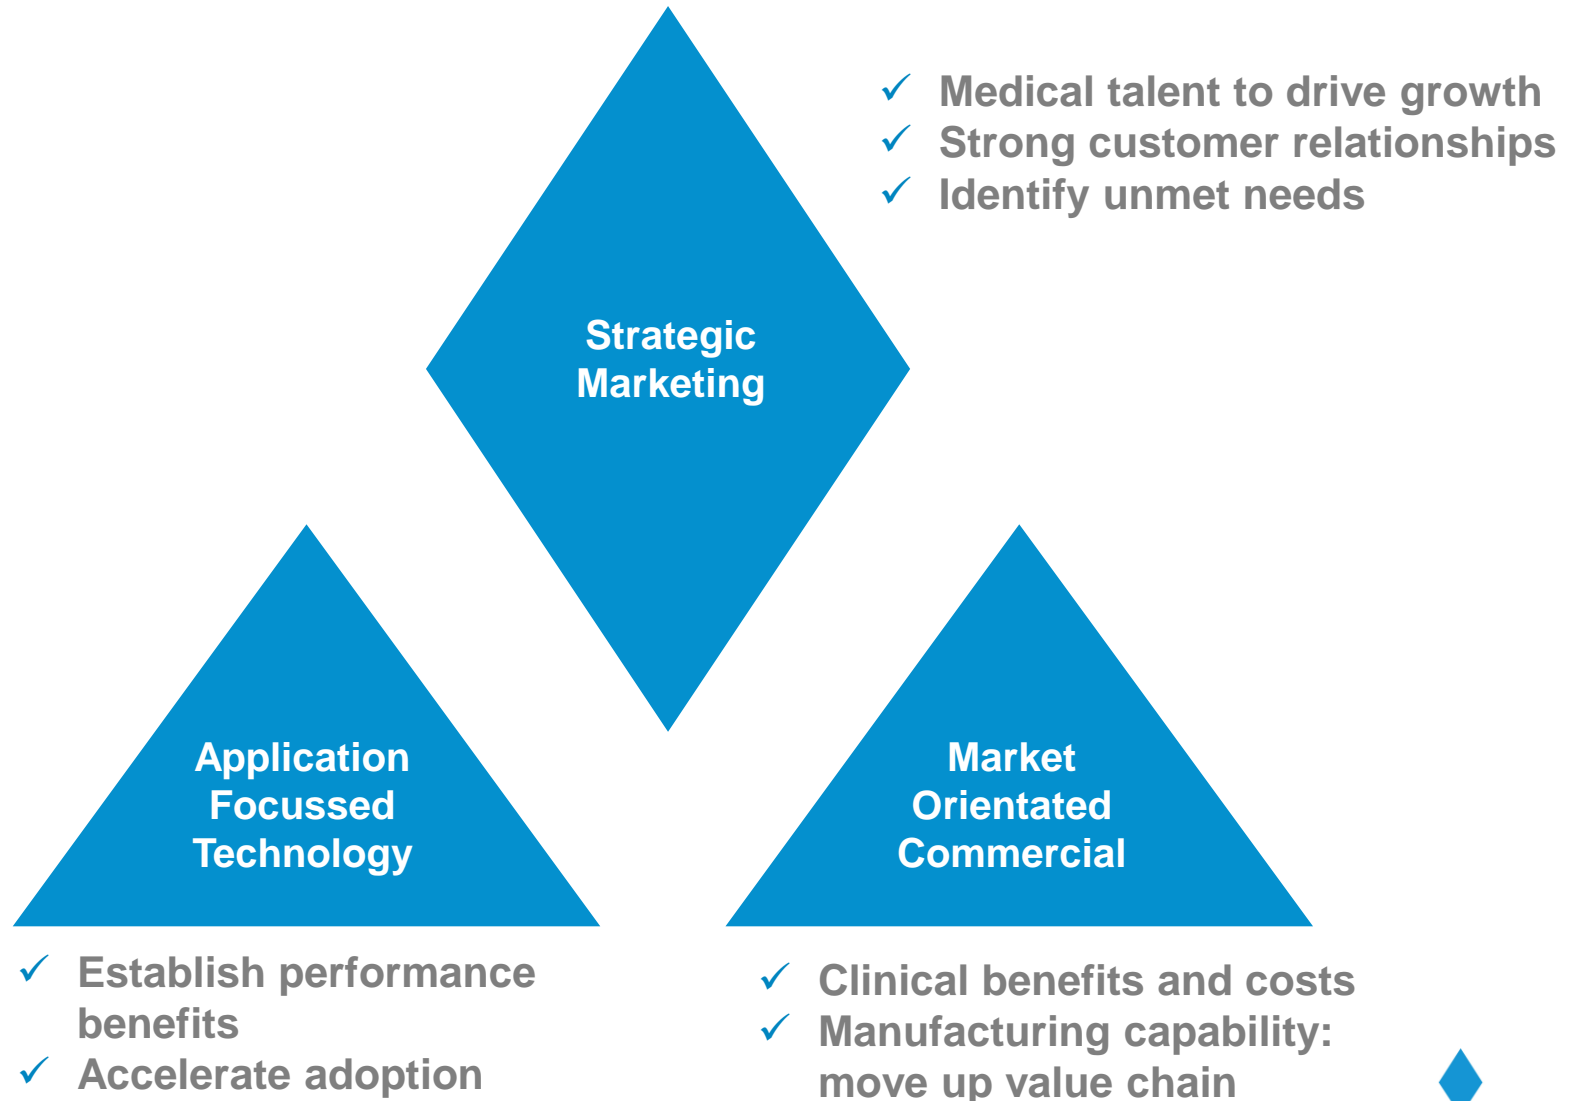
✓ Medical talent to drive growth
✓ Strong customer relationships
✓ Identify unmet needs

Strategic Marketing

Application Focussed Technology

Market Orientated Commercial

✓ Establish performance benefits
✓ Accelerate adoption

✓ Clinical benefits and costs
✓ Manufacturing capability: move up value chain